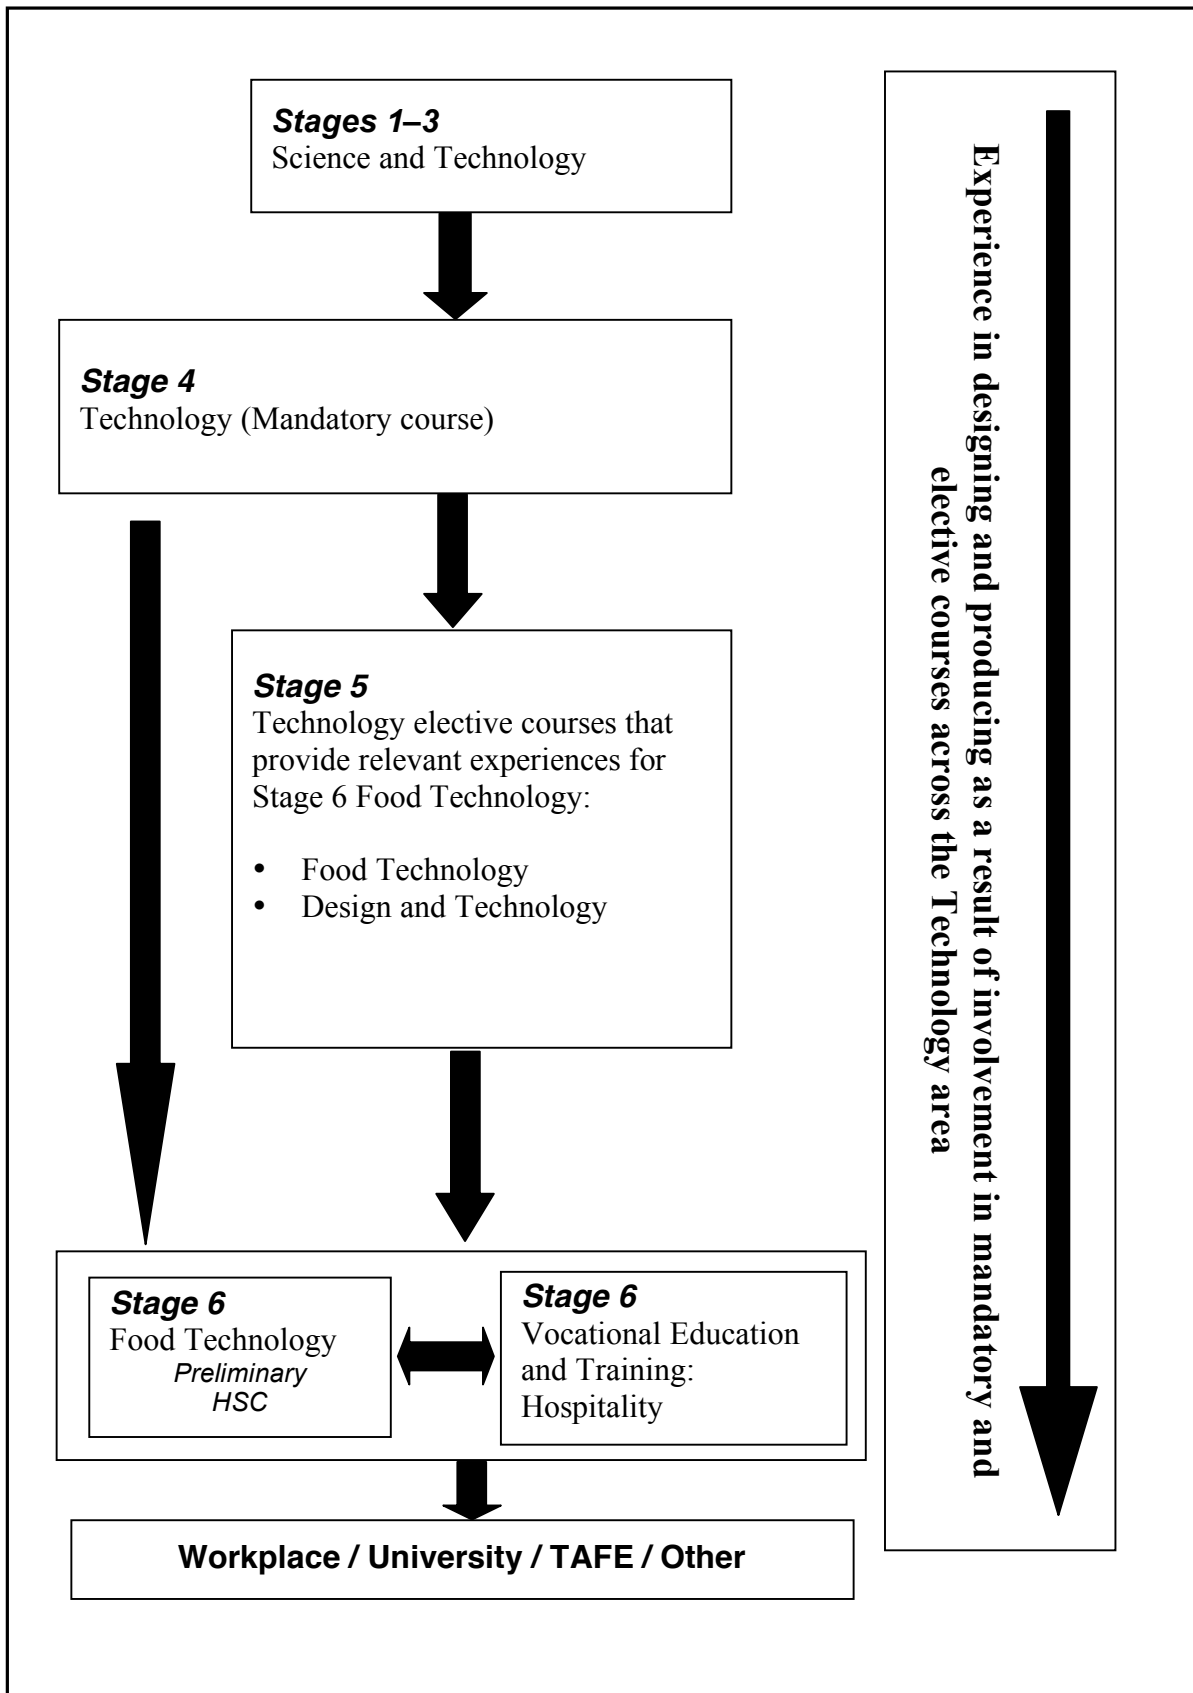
**Stages 1–3**
Science and Technology

**Stage 4**
Technology (Mandatory course)

**Stage 5**
Technology elective courses that provide relevant experiences for Stage 6 Food Technology:

- Food Technology
- Design and Technology

**Stage 6**
Food Technology
*Preliminary*
*HSC*

**Stage 6**
Vocational Education and Training: Hospitality

**Workplace / University / TAFE / Other**

**Experience in designing and producing as a result of involvement in mandatory and elective courses across the Technology area**